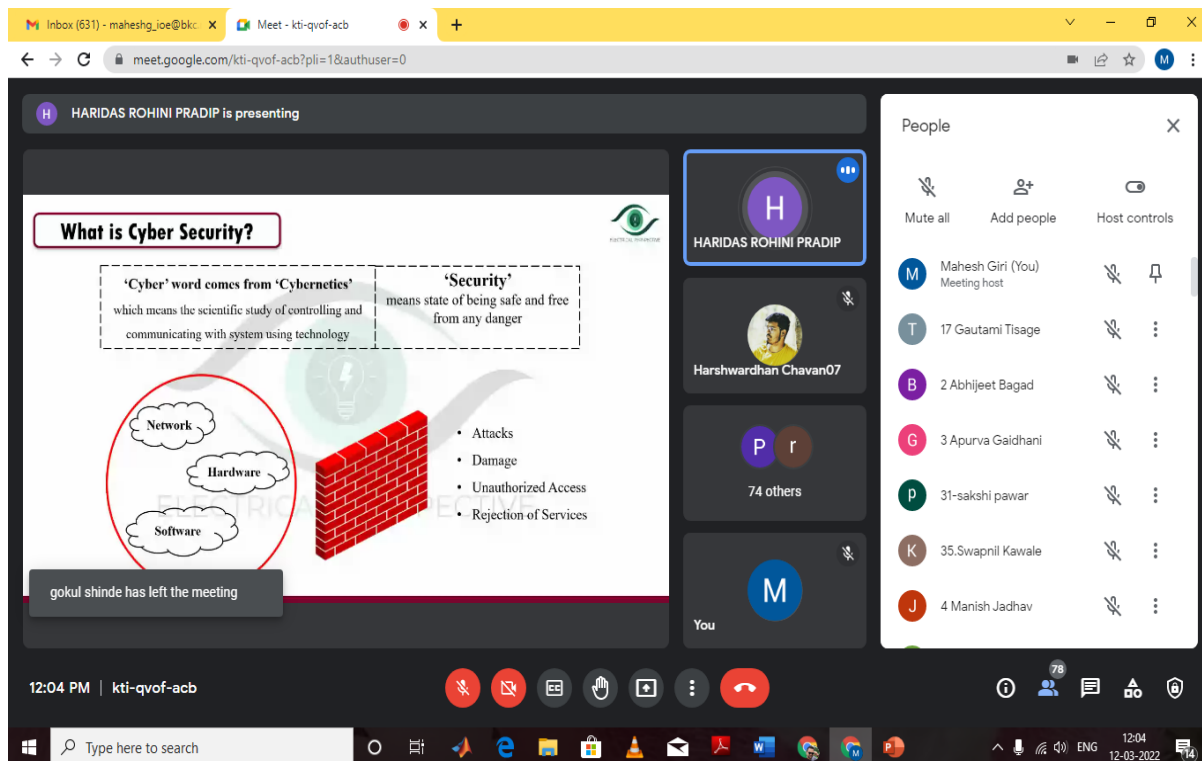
Inbox (631) - maheshg_ioe@bkc
Meet - kti-qvof-acb

meet.google.com/kti-qvof-acb?pli=1&authuser=0

HARIDAS ROHINI PRADIP is presenting

What is Cyber Security?

'Cyber' word comes from 'Cybernetics' which means the scientific study of controlling and communicating with system using technology

'Security' means state of being safe and free from any danger

Network
Hardware
Software

• Attacks
• Damage
• Unauthorized Access
• Rejection of Services

ELECTRICAL PERSPECTIVE

gokul shinde has left the meeting

HARIDAS ROHINI PRADIP

Harshwardhan Chavan07

74 others

You

People

Mute all
Add people
Host controls

Mahesh Giri (You)
Meeting host
17 Gautami Tisage
2 Abhijeet Bagad
3 Apurva Gaidhani
31-sakshi pawar
35.Swapnil Kawale
4 Manish Jadhav

12:04 PM | kti-qvof-acb

78

Type here to search

ENG
12:04
12-03-2022
14